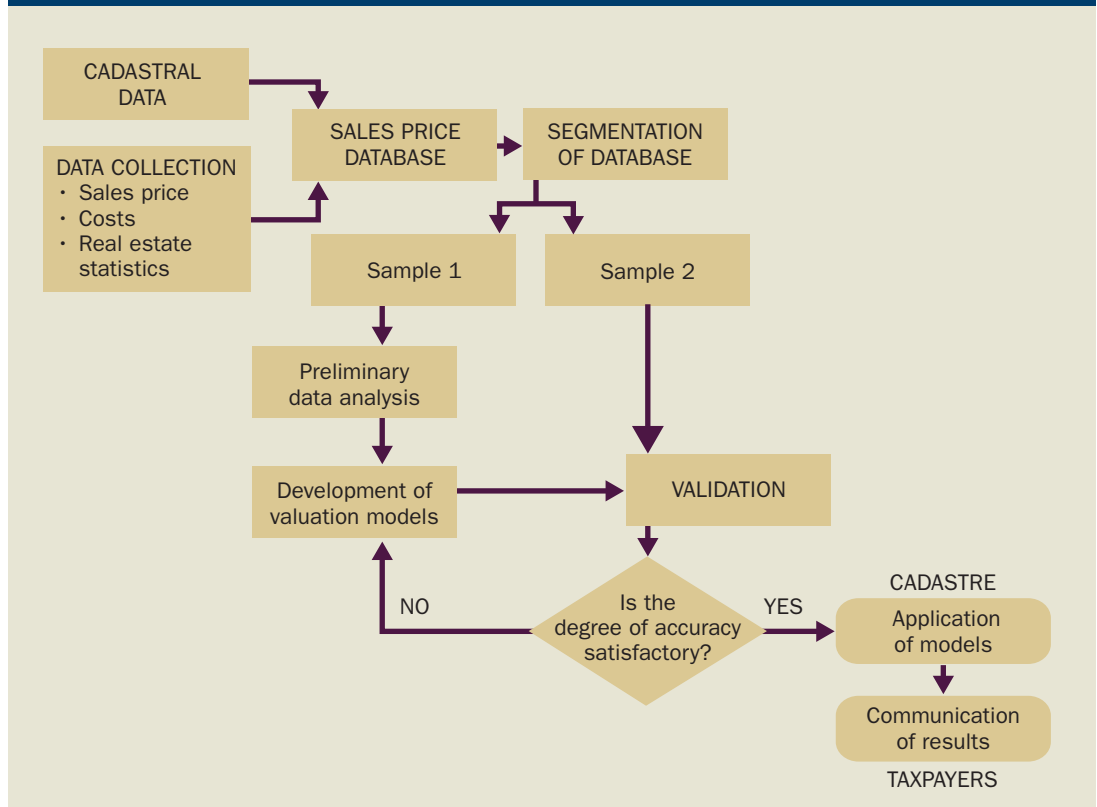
CADASTRAL DATA

DATA COLLECTION
· Sales price
· Costs
· Real estate statistics

SALES PRICE DATABASE

SEGMENTATION OF DATABASE

Sample 1

Sample 2

Preliminary data analysis

Development of valuation models

VALIDATION

NO

Is the degree of accuracy satisfactory?

YES

CADASTRE

Application of models

Communication of results

TAXPAYERS